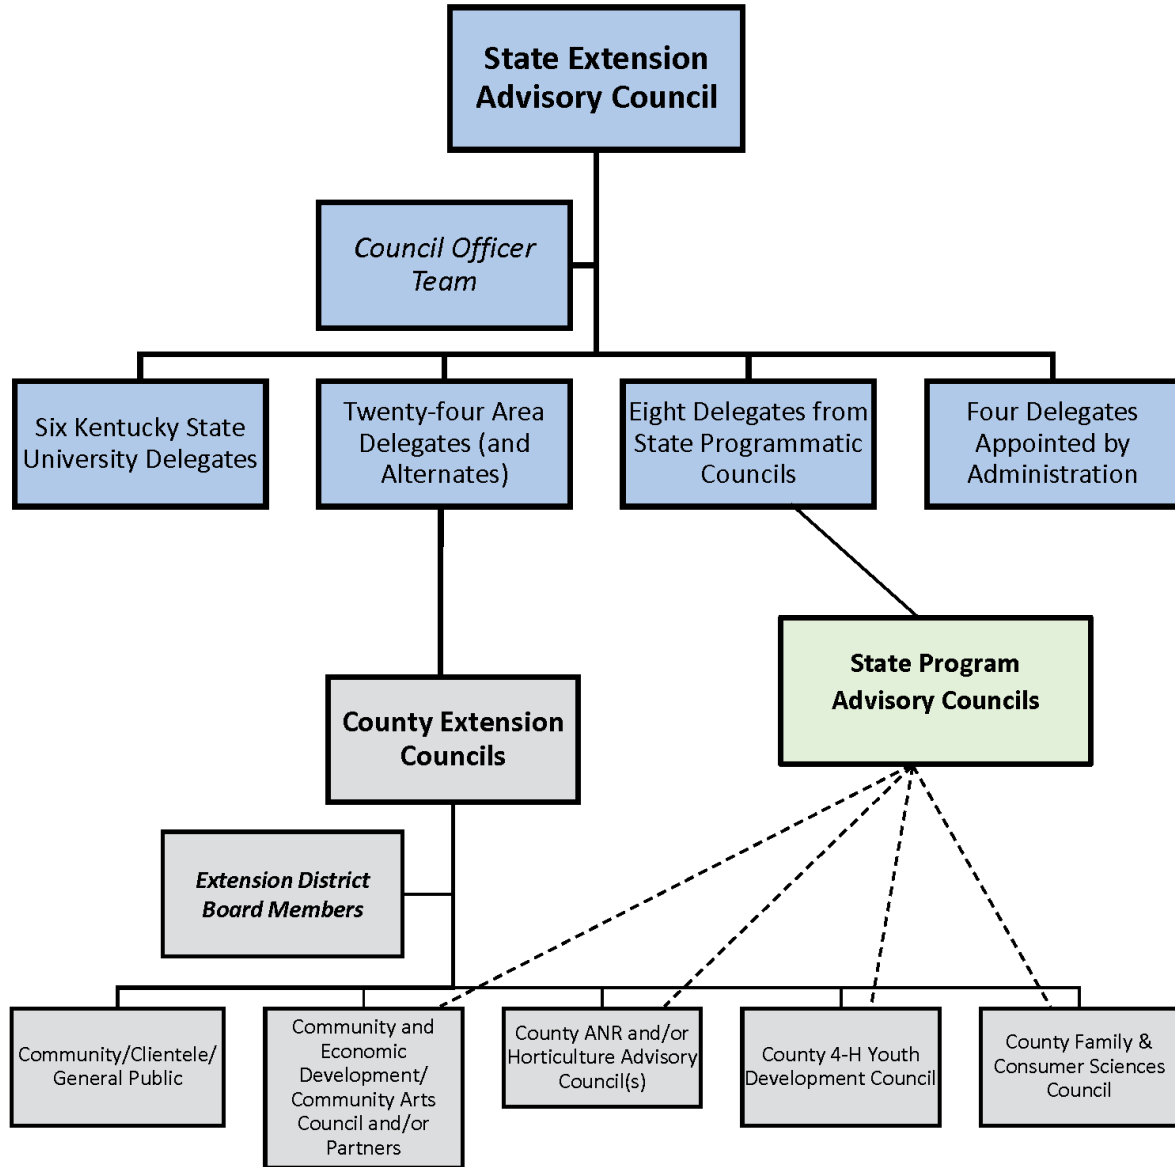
State Extension Advisory Council

Council Officer Team

Six Kentucky State University Delegates

Twenty-four Area Delegates (and Alternates)

Eight Delegates from State Programmatic Councils

Four Delegates Appointed by Administration

State Program Advisory Councils

County Extension Councils

Extension District Board Members

Community/Clientele/ General Public

Community and Economic Development/ Community Arts Council and/or Partners

County ANR and/or Horticulture Advisory Council(s)

County 4-H Youth Development Council

County Family & Consumer Sciences Council